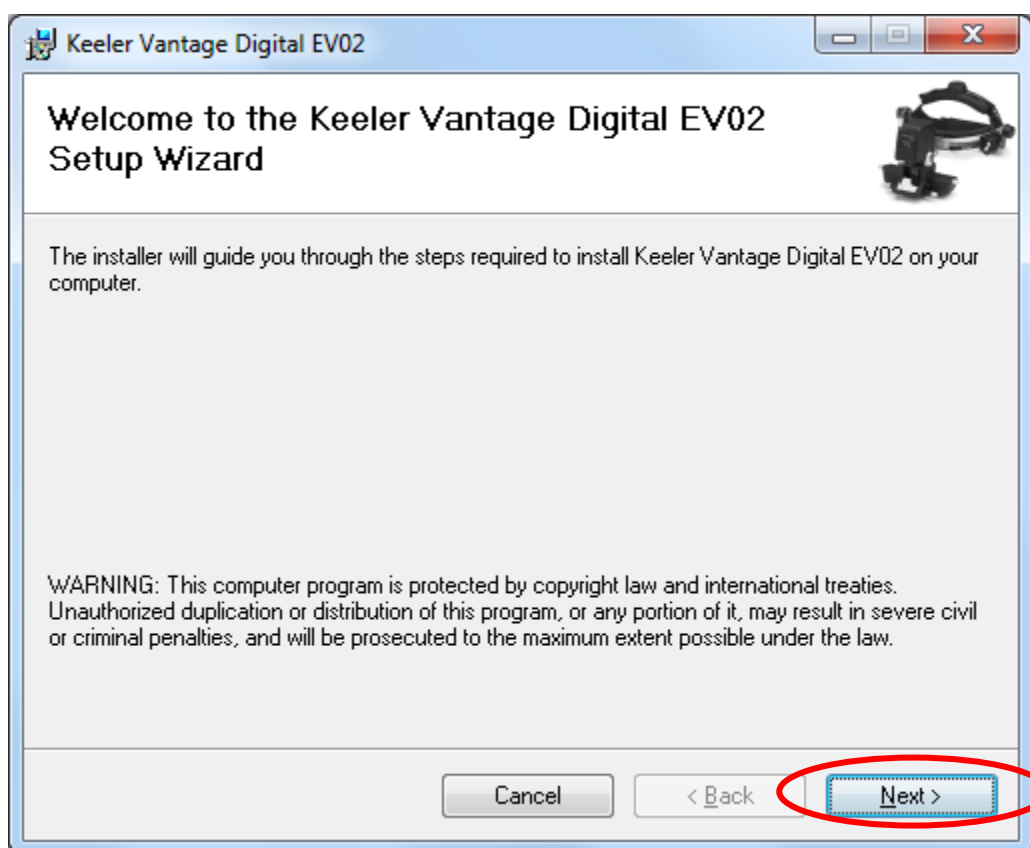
Keeler Vantage Digital EV02

Welcome to the Keeler Vantage Digital EV02 Setup Wizard

The installer will guide you through the steps required to install Keeler Vantage Digital EV02 on your computer.

WARNING: This computer program is protected by copyright law and international treaties. Unauthorized duplication or distribution of this program, or any portion of it, may result in severe civil or criminal penalties, and will be prosecuted to the maximum extent possible under the law.

Cancel
< Back
Next >